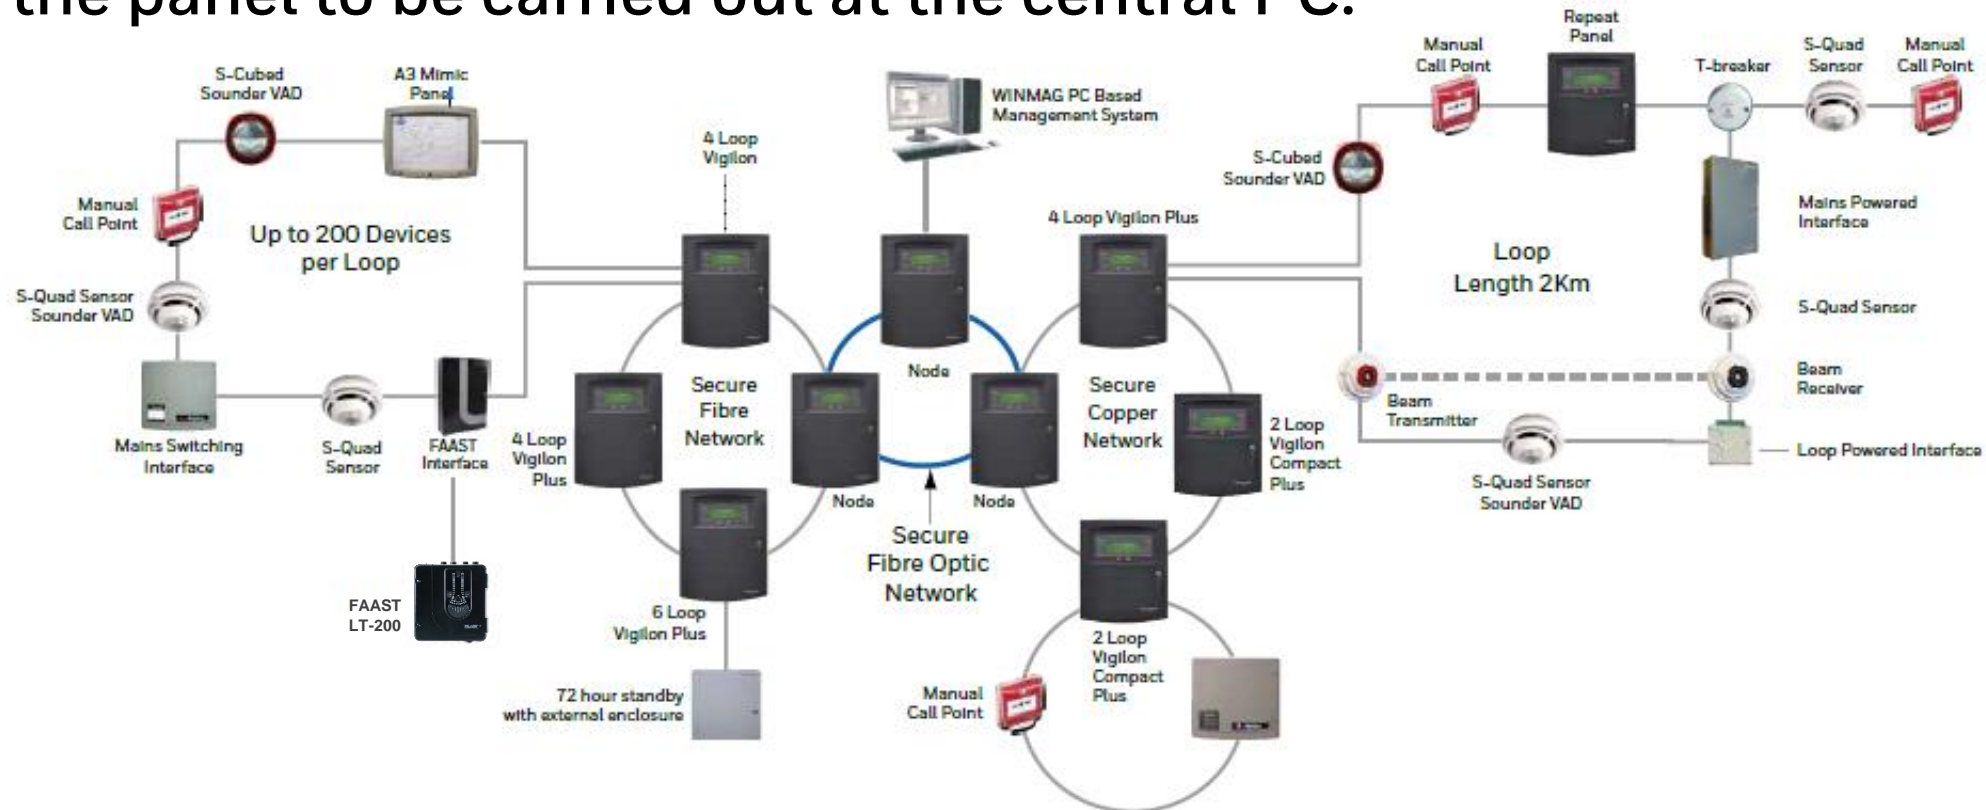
the panel to be carried out at the central PC.

S-Cubed Sounder VAD

A3 Mimic Panel

Manual Call Point

Up to 200 Devices per Loop

S-Quad Sensor Sounder VAD

Mains Switching Interface

S-Quad Sensor

FAAST Interface

FAAST LT-200

4 Loop Vigilon

WINMAG PC Based Management System

4 Loop Vigilon Plus

Secure Fibre Network

Node

Node

Node

Secure Copper Network

2 Loop Vigilon Compact Plus

6 Loop Vigilon Plus

72 hour standby with external enclosure

Secure Fibre Optic Network

Manual Call Point

2 Loop Vigilon Compact Plus

4 Loop Vigilon Plus

S-Cubed Sounder VAD

Manual Call Point

Repeat Panel

T-breaker

S-Quad Sensor

Manual Call Point

Mains Powered Interface

Loop Length 2Km

S-Quad Sensor

Beam Receiver

Beam Transmitter

Loop Powered Interface

S-Quad Sensor Sounder VAD